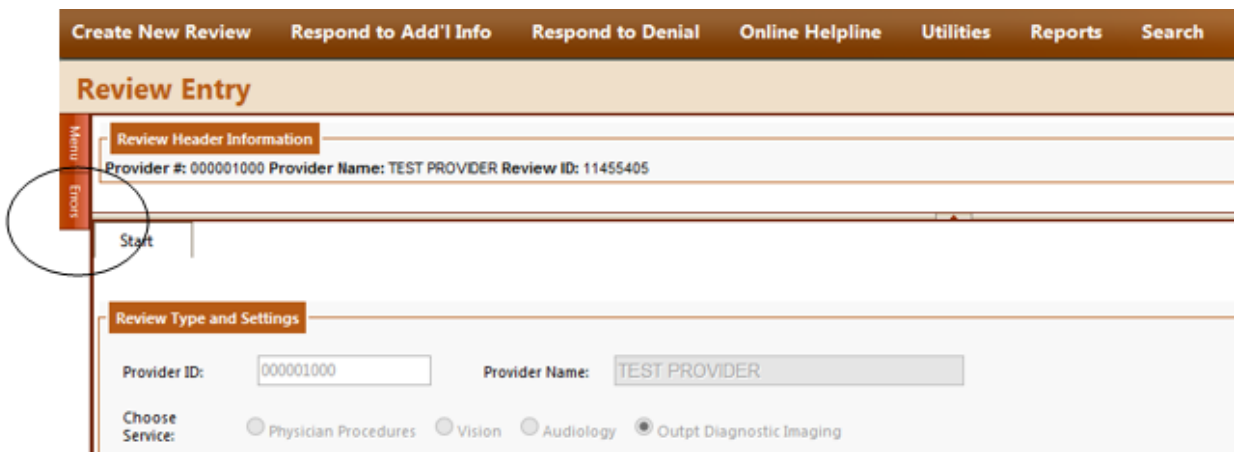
Create New Review Respond to Add'l Info Respond to Denial Online Helpline Utilities Reports Search

Review Entry

Menu

Errors

Review Header Information

Provider #: 000001000 Provider Name: TEST PROVIDER Review ID: 11455405

Start

Review Type and Settings

Provider ID: 000001000

Provider Name: TEST PROVIDER

Choose Service: Physician Procedures Vision Audiology Outpt Diagnostic Imaging